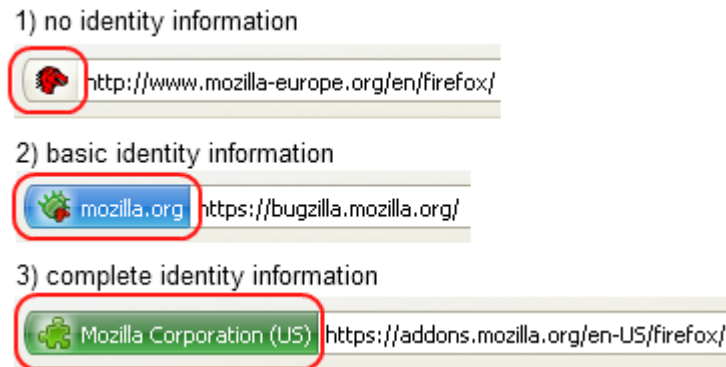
1) no identity information

http://www.mozilla-europe.org/en/firefox/

2) basic identity information

mozilla.org https://bugzilla.mozilla.org/

3) complete identity information

Mozilla Corporation (US) https://addons.mozilla.org/en-US/firefox/